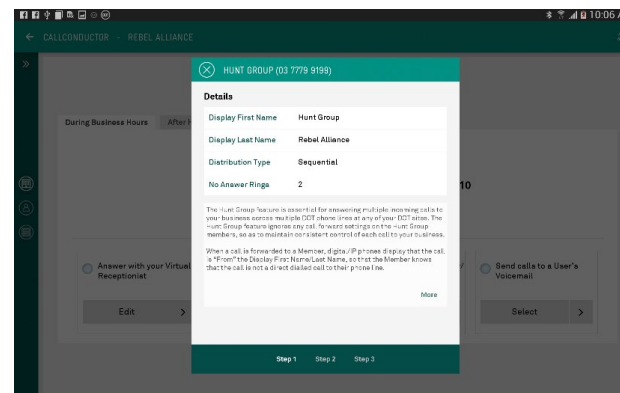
10:06

← CALLCONDUCTOR - REBEL ALLIANCE

During Business Hours

After H

10

Answer with your Virtual Receptionist

Edit >

Send calls to a User's Voicemail

Select >

HUNT GROUP (03 7779 9199)

Details

| Display First Name | Hunt Group |
|---|---|
| Display Last Name | Rebel Alliance |
| Distribution Type | Sequential |
| No Answer Rings | 2 |

The Hunt Group feature is essential for answering multiple incoming calls to your business across multiple CCT phone lines at any of your CCT sites. The Hunt Group feature ignores any call forward settings on the Hunt Group members, so as to maintain consistent control of each call to your business.

When a call is forwarded to a Member, digital IP phones display that the call is "From" the Display First Name/Last Name, so that the Member knows that the call is not a direct dialed call to their phone line.

More

Step 1 Step 2 Step 3